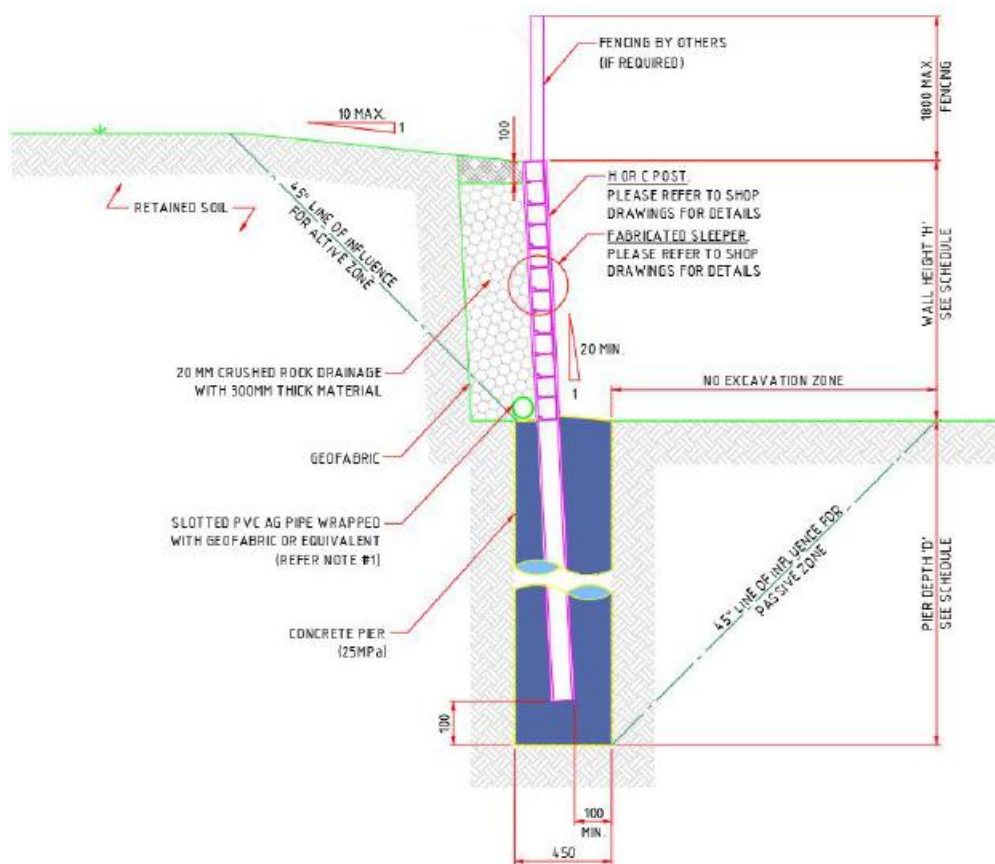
FENCING BY OTHERS
(IF REQUIRED)

1800 MAX.
FENCING

10 MAX.
1

100

RETAINED SOIL

45° LINE OF INFLUENCE
FOR ACTIVE ZONE

H OR C POST.
PLEASE REFER TO SHOP
DRAWINGS FOR DETAILS

FABRICATED SLEEPER.
PLEASE REFER TO SHOP
DRAWINGS FOR DETAILS

WALL HEIGHT 'H'
SEE SCHEDULE

20 MIN.
1

20 MM CRUSHED ROCK DRAINAGE
WITH 300MM THICK MATERIAL

NO EXCAVATION ZONE

GEOFABRIC

SLOTTED PVC AG PIPE WRAPPED
WITH GEOFABRIC OR EQUIVALENT
(REFER NOTE #1)

45° LINE OF INFLUENCE FOR
PASSIVE ZONE

PIER DEPTH 'D'
SEE SCHEDULE

CONCRETE PIER
(25MPa)

100

100
MIN.

450